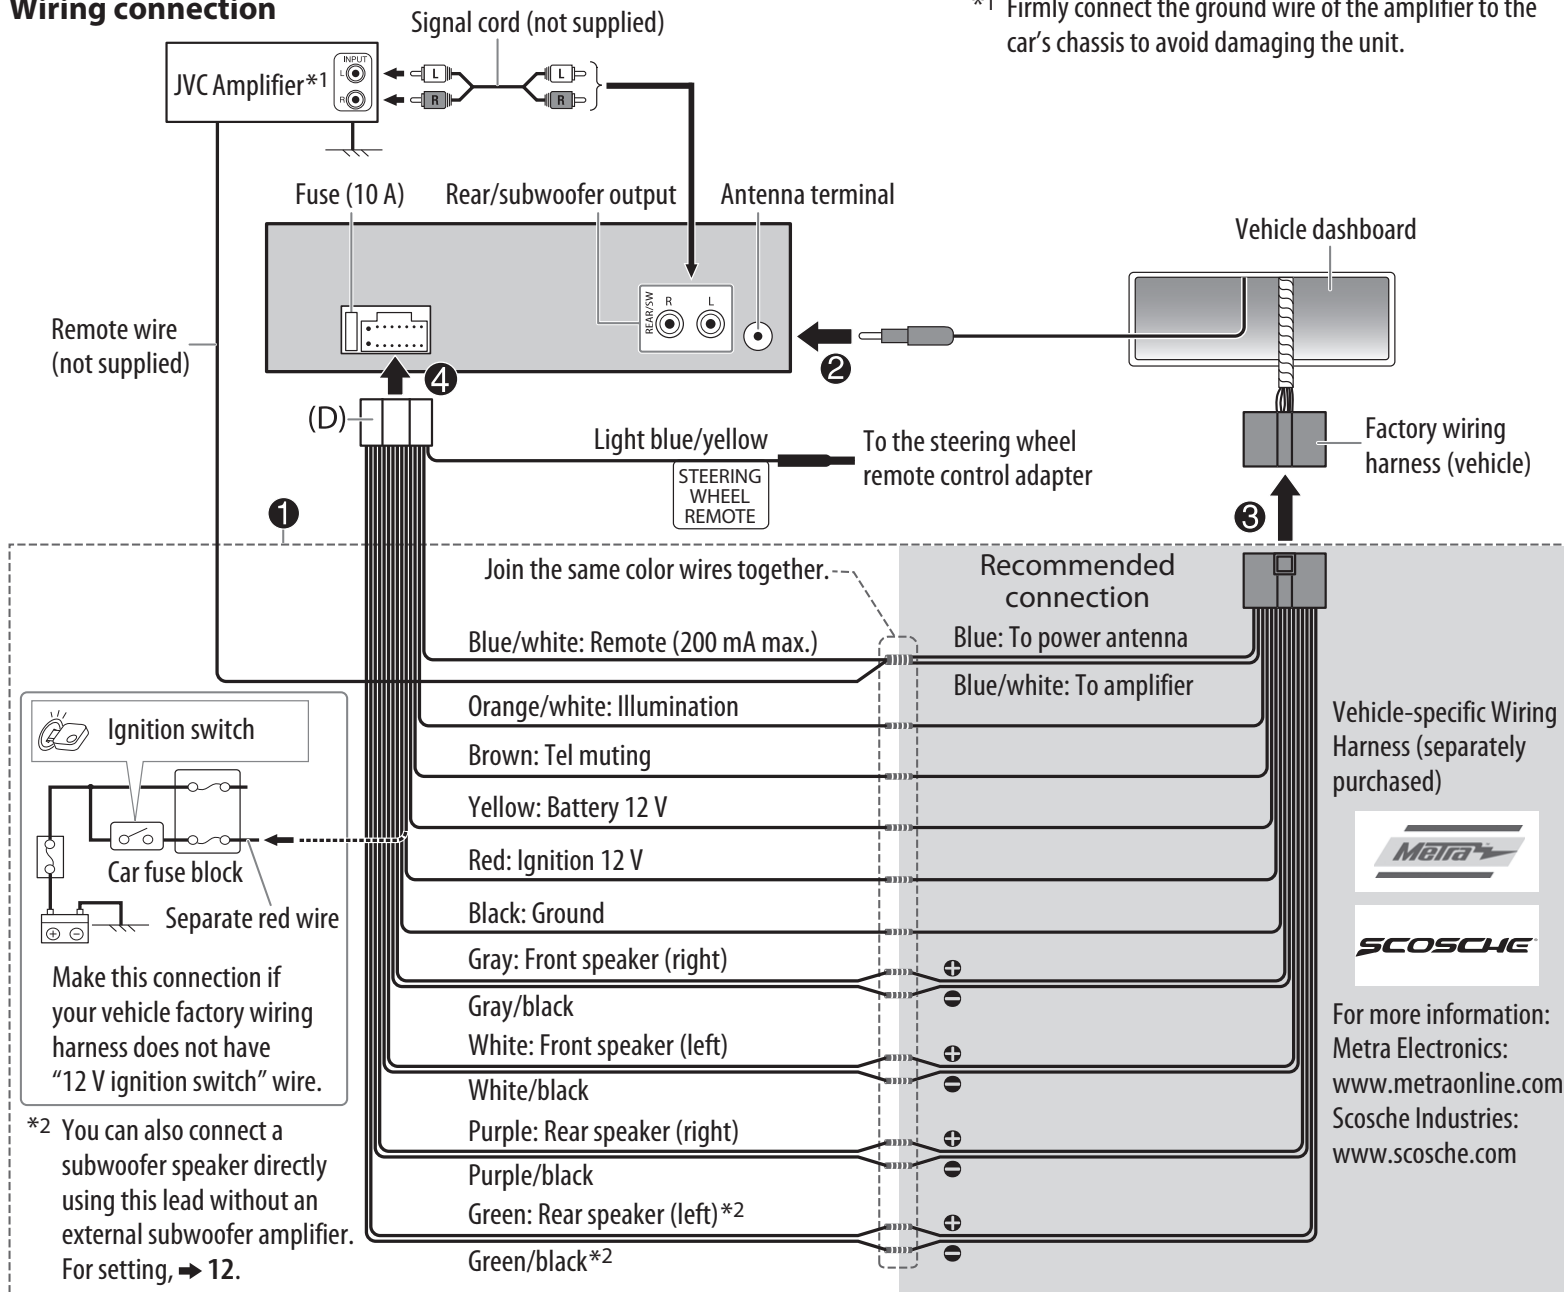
Wiring connection

Signal cord (not supplied)

*1 Firmly connect the ground wire of the amplifier to the car's chassis to avoid damaging the unit.

JVC Amplifier*1

INPUT
L
R

L
R
L
R

Fuse (10 A)

Rear/subwoofer output

Antenna terminal

Vehicle dashboard

REAR/SW
R
L

Remote wire (not supplied)

❷

❹

(D)

Light blue/yellow

STEERING WHEEL REMOTE

To the steering wheel remote control adapter

Factory wiring harness (vehicle)

❶

❸

Join the same color wires together.

Recommended connection

Blue/white: Remote (200 mA max.)

Blue: To power antenna

Blue/white: To amplifier

Orange/white: Illumination

Ignition switch

Vehicle-specific Wiring Harness (separately purchased)

Brown: Tel muting

Yellow: Battery 12 V

Red: Ignition 12 V

Car fuse block

Metra

Black: Ground

Separate red wire

SCOSCHE

Gray: Front speaker (right)

Make this connection if your vehicle factory wiring harness does not have "12 V ignition switch" wire.

Gray/black

White: Front speaker (left)

For more information: Metra Electronics: www.metraonline.com Scosche Industries: www.scosche.com

White/black

*2 You can also connect a subwoofer speaker directly using this lead without an external subwoofer amplifier. For setting, ➡ 12.

Purple: Rear speaker (right)

Purple/black

Green: Rear speaker (left)*2

Green/black*2